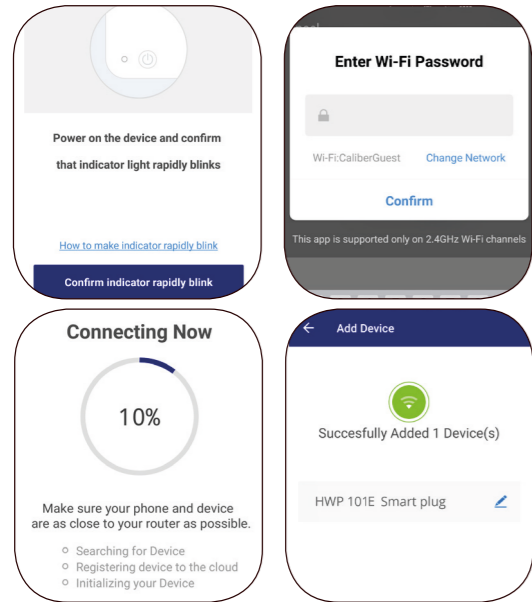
Power on the device and confirm that indicator light rapidly blinks

How to make indicator rapidly blink

Confirm indicator rapidly blink

Enter Wi-Fi Password

Wi-Fi:CaliberGuest

Change Network

Confirm

This app is supported only on 2.4GHz Wi-Fi channels

Connecting Now

10%

Make sure your phone and device are as close to your router as possible.

Searching for Device
Registering device to the cloud
Initializing your Device

Add Device

Succesfully Added 1 Device(s)

HWP 101E Smart plug